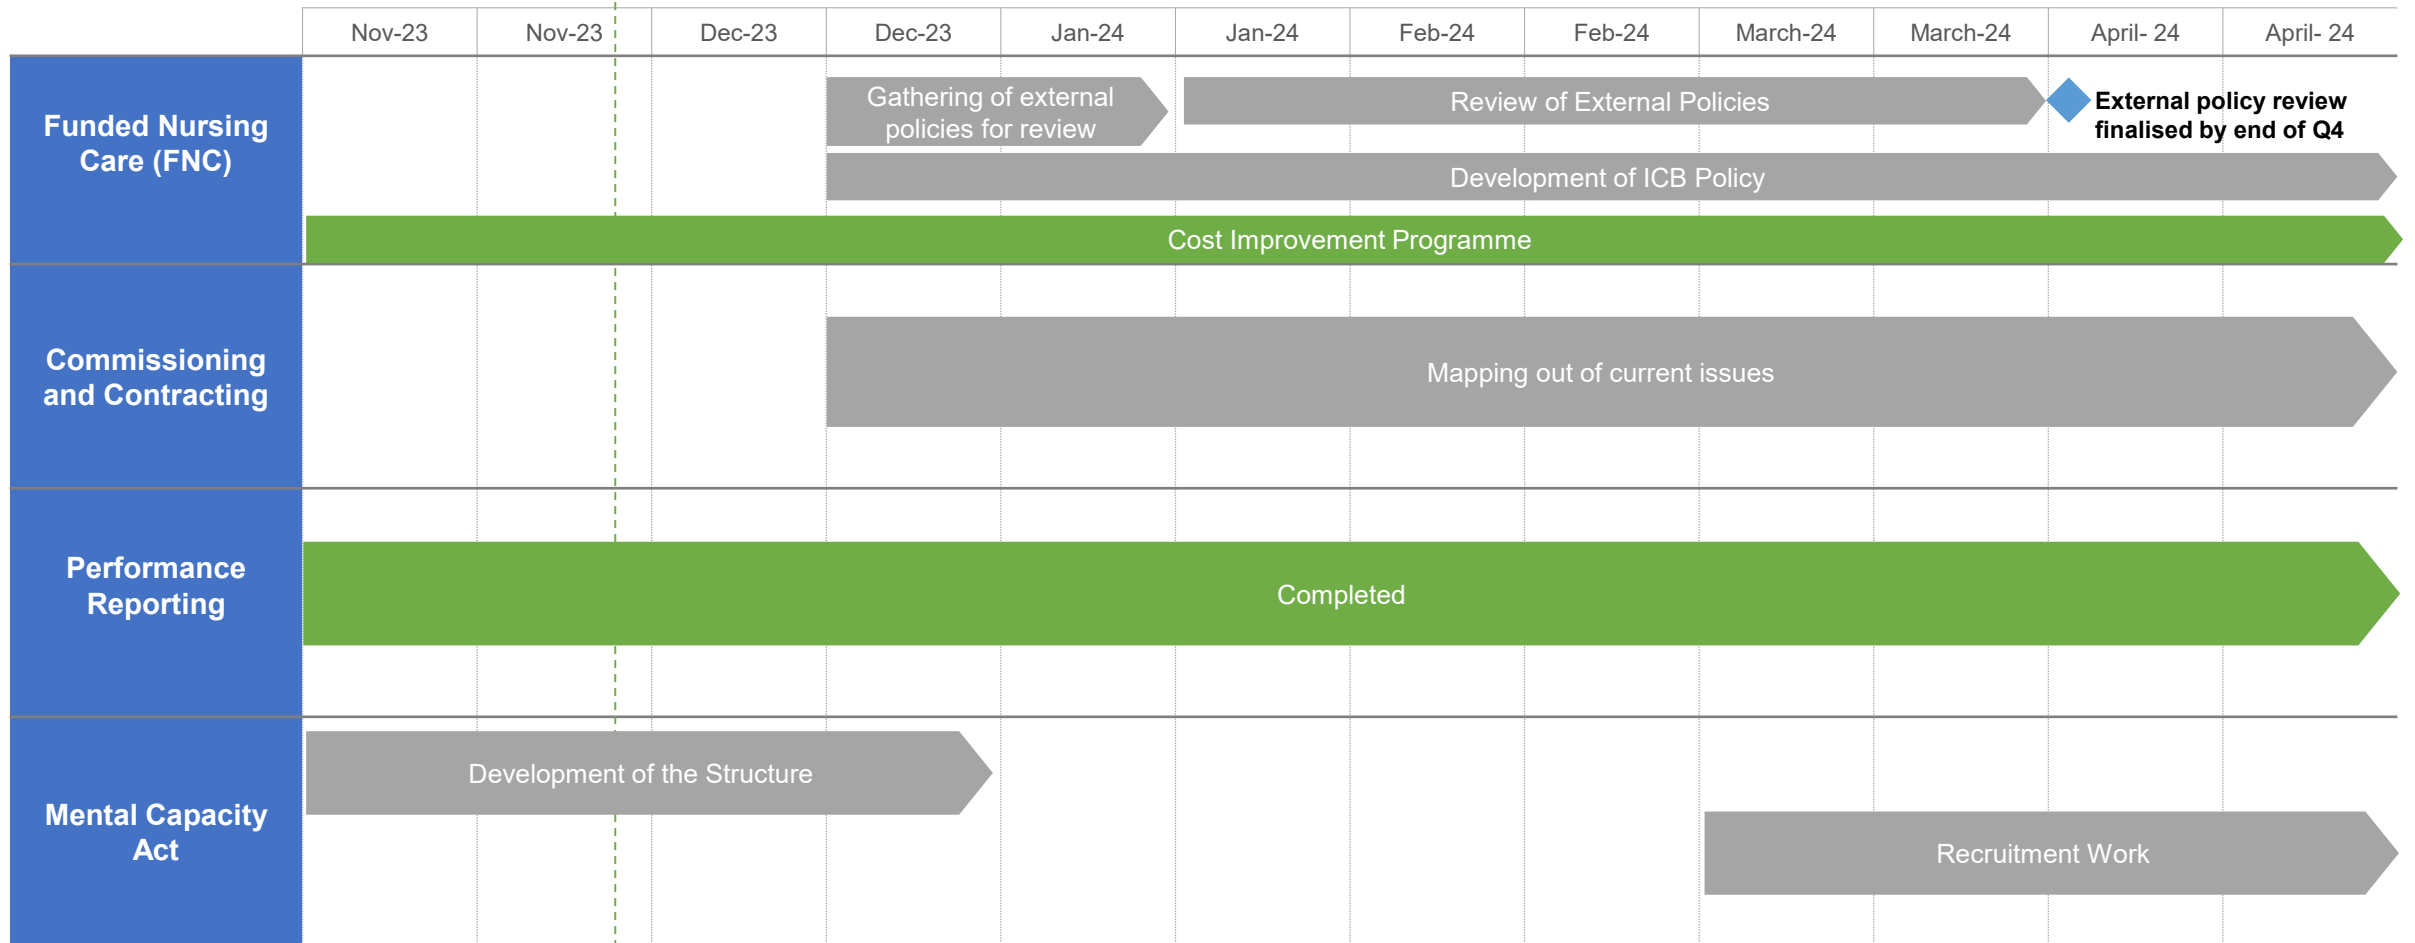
| | Nov-23 | Nov-23 | Dec-23 | Dec-23 | Jan-24 | Jan-24 | Feb-24 | Feb-24 | March-24 | March-24 | April- 24 | April- 24 |
|---|---|---|---|---|---|---|---|---|---|---|---|---|

Funded Nursing Care (FNC)

Gathering of external policies for review

Review of External Policies

External policy review finalised by end of Q4

Development of ICB Policy

Cost Improvement Programme

Commissioning and Contracting

Mapping out of current issues

Performance Reporting

Completed

Mental Capacity Act

Development of the Structure

Recruitment Work